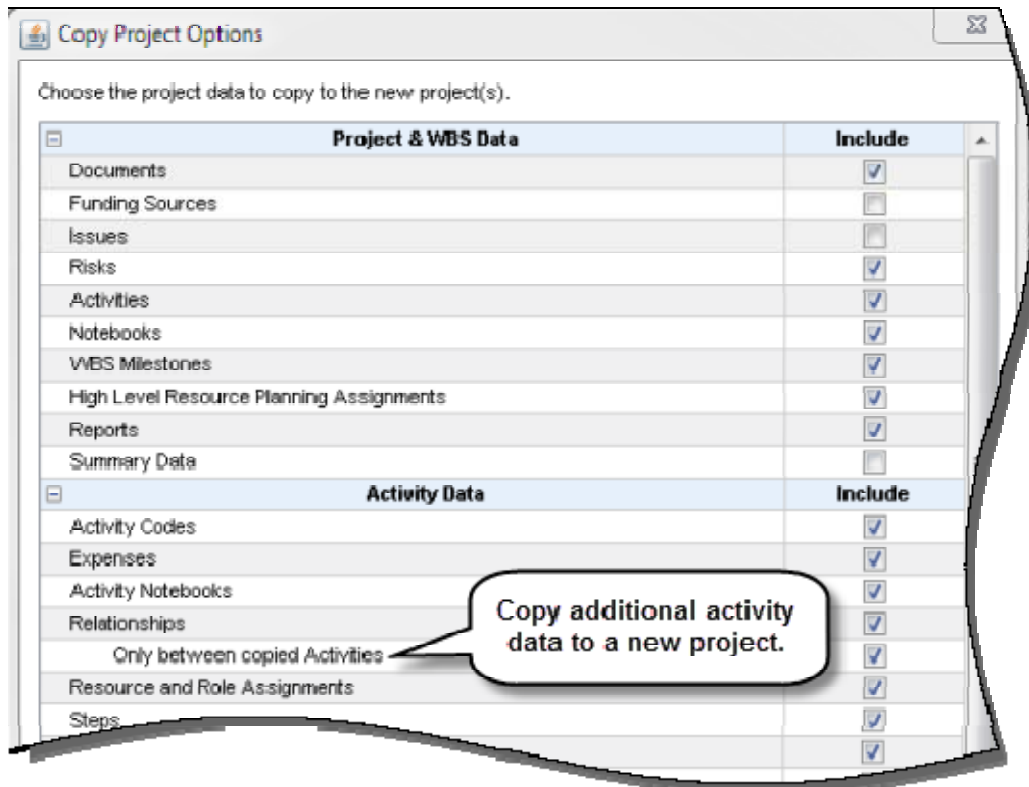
Copy Project Options

Choose the project data to copy to the new project(s).

| Project & WBS Data | Include |
|---|---|
| Documents | ☑ |
| Funding Sources | ☐ |
| Issues | ☐ |
| Risks | ☑ |
| Activities | ☑ |
| Notebooks | ☑ |
| WBS Milestones | ☑ |
| High Level Resource Planning Assignments | ☑ |
| Reports | ☑ |
| Summary Data | ☐ |
| **Activity Data** | **Include** |
| Activity Codes | ☑ |
| Expenses | ☑ |
| Activity Notebooks | ☑ |
| Relationships | ☑ |
| Only between copied Activities | ☑ |
| Resource and Role Assignments | ☑ |
| Steps | ☑ |
| | ☑ |

Copy additional activity data to a new project.